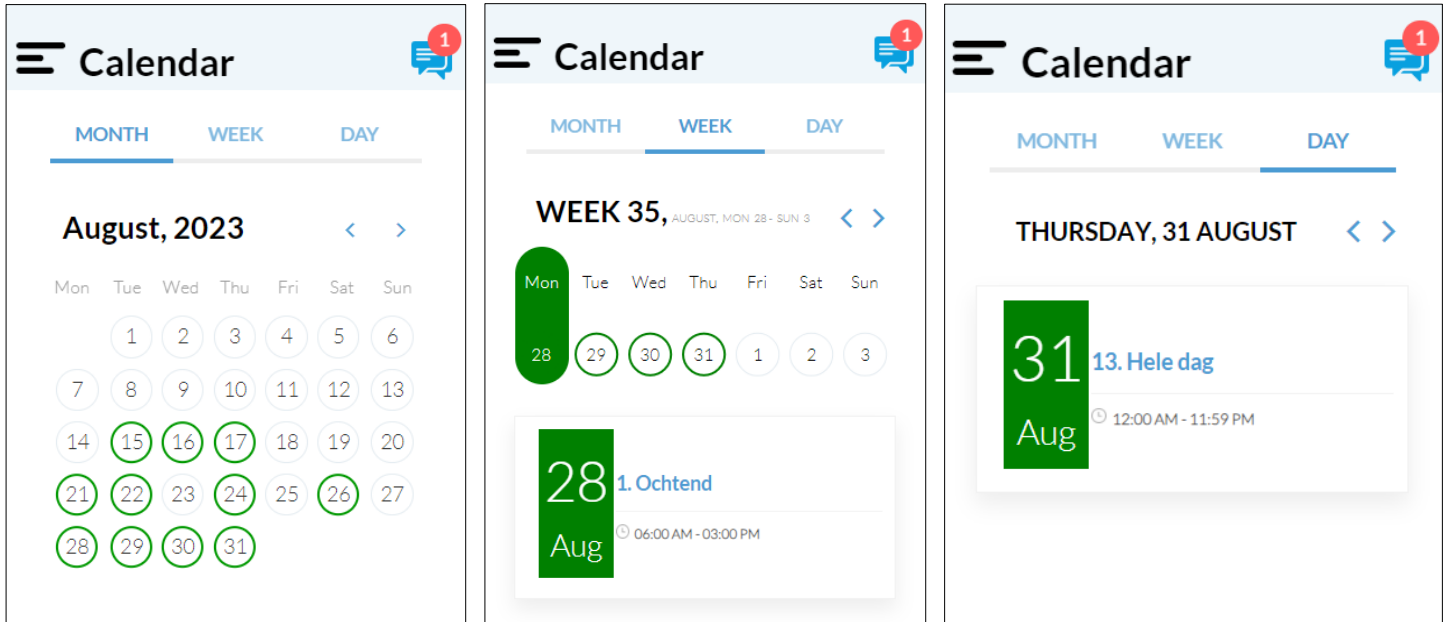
Calendar

1

MONTH WEEK DAY

August, 2023

‹ ›

| Mon | Tue | Wed | Thu | Fri | Sat | Sun |
|---|---|---|---|---|---|---|
| | 1 | 2 | 3 | 4 | 5 | 6 |
| 7 | 8 | 9 | 10 | 11 | 12 | 13 |
| 14 | 15 | 16 | 17 | 18 | 19 | 20 |
| 21 | 22 | 23 | 24 | 25 | 26 | 27 |
| 28 | 29 | 30 | 31 | | | |

Calendar

1

MONTH WEEK DAY

WEEK 35, AUGUST, MON 28 - SUN 3

‹ ›

| Mon | Tue | Wed | Thu | Fri | Sat | Sun |
|---|---|---|---|---|---|---|
| 28 | 29 | 30 | 31 | 1 | 2 | 3 |

28
Aug
1. Ochtend
06:00 AM - 03:00 PM

Calendar

1

MONTH WEEK DAY

THURSDAY, 31 AUGUST

‹ ›

31
Aug
13. Hele dag
12:00 AM - 11:59 PM